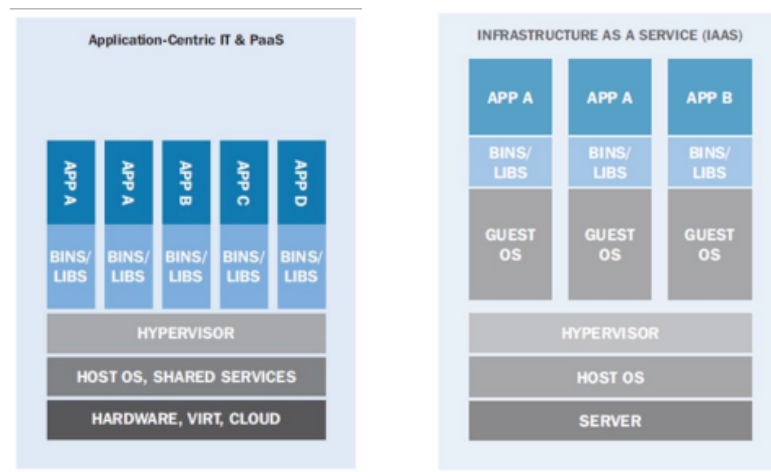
Application-Centric IT & PaaS

APP A

APP A

APP B

APP C

APP D

BINS/ LIBS

BINS/ LIBS

BINS/ LIBS

BINS/ LIBS

BINS/ LIBS

HYPERVISOR

HOST OS, SHARED SERVICES

HARDWARE, VIRT, CLOUD

INFRASTRUCTURE AS A SERVICE (IAAS)

APP A

APP A

APP B

BINS/ LIBS

BINS/ LIBS

BINS/ LIBS

GUEST OS

GUEST OS

GUEST OS

HYPERVISOR

HOST OS

SERVER